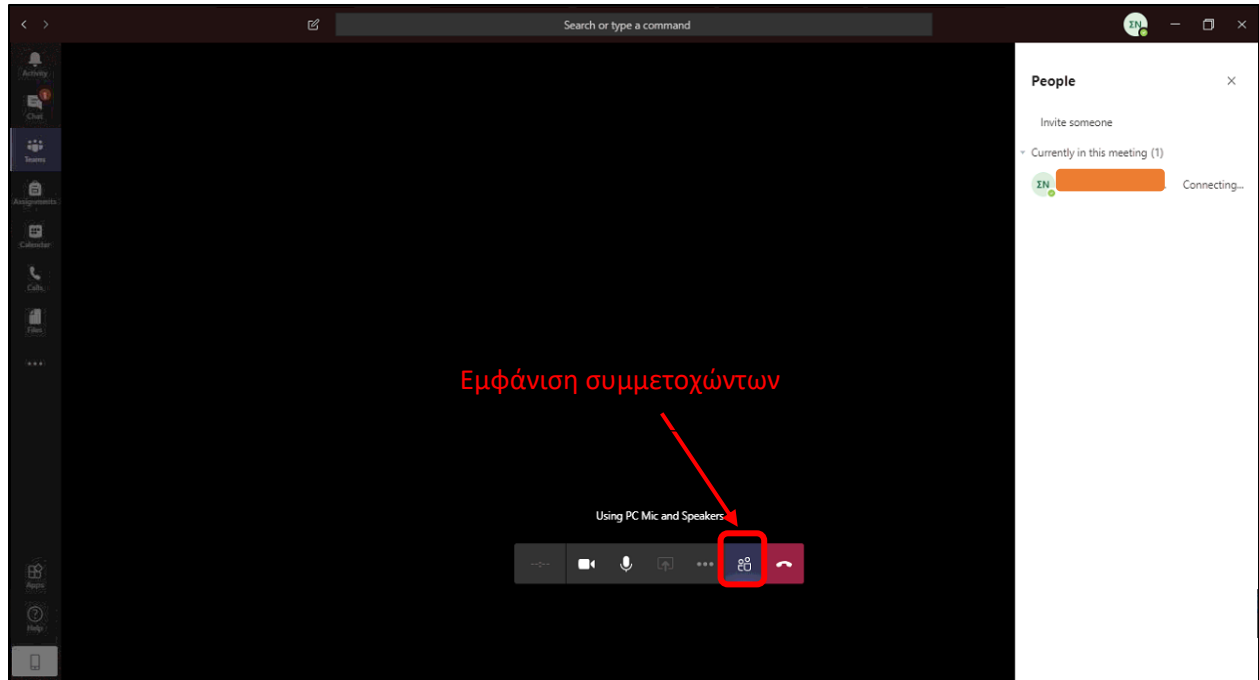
Search or type a command

ΣΝ

Activity
Chat
1
Teams
Assignments
Calendar
Calls
Files
...
Apps
Help

People

Invite someone

Currently in this meeting (1)

ΣΝ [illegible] Connecting...

Εμφάνιση συμμετοχώντων

Using PC Mic and Speakers

-:-